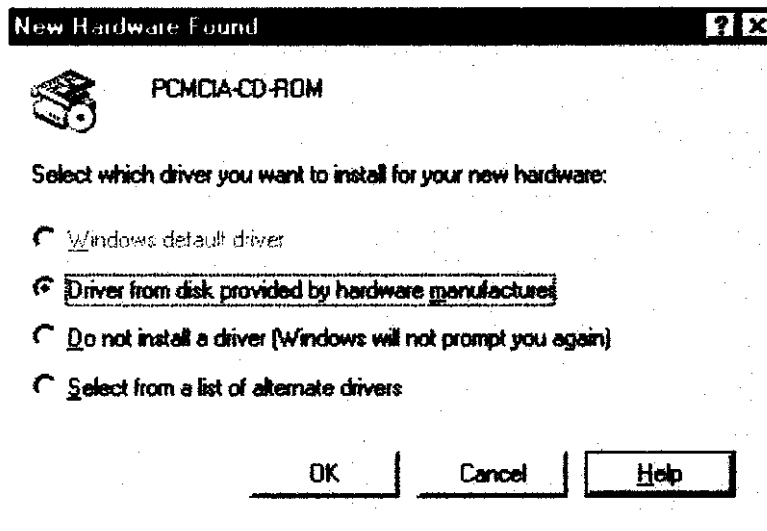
New Hardware Found

PCMCIA-CD-ROM

Select which driver you want to install for your new hardware:

Windows default driver

Driver from disk provided by hardware manufactures

Do not install a driver (Windows will not prompt you again)

Select from a list of alternate drivers

OK

Cancel

Help